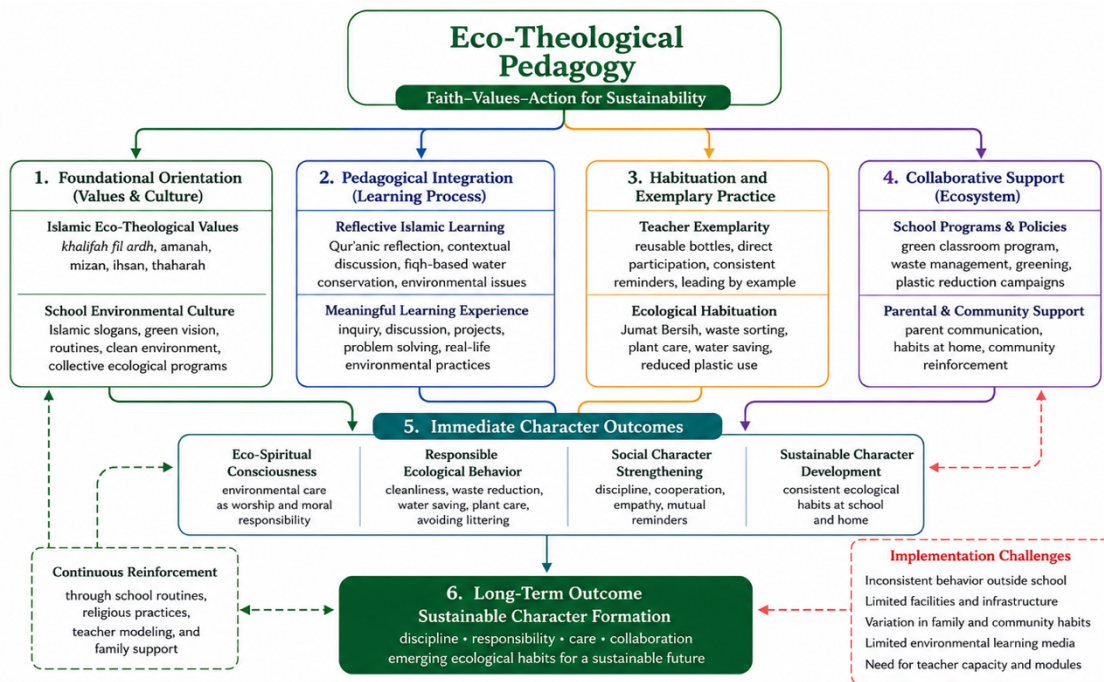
Eco-Theological Pedagogy

Faith–Values–Action for Sustainability

1. Foundational Orientation (Values & Culture)

Islamic Eco-Theological Values
khalifah fil ardh, amanah, mizan, ihsan, thaharah

School Environmental Culture
Islamic slogans, green vision, routines, clean environment, collective ecological programs

2. Pedagogical Integration (Learning Process)

Reflective Islamic Learning
Qur'anic reflection, contextual discussion, fiqh-based water conservation, environmental issues

Meaningful Learning Experience
inquiry, discussion, projects, problem solving, real-life environmental practices

3. Habituation and Exemplary Practice

Teacher Exemplarity
reusable bottles, direct participation, consistent reminders, leading by example

Ecological Habituation
Jumat Bersih, waste sorting, plant care, water saving, reduced plastic use

4. Collaborative Support (Ecosystem)

School Programs & Policies
green classroom program, waste management, greening, plastic reduction campaigns

Parental & Community Support
parent communication, habits at home, community reinforcement

5. Immediate Character Outcomes

Eco-Spiritual Consciousness
environmental care as worship and moral responsibility

Responsible Ecological Behavior
cleanliness, waste reduction, water saving, plant care, avoiding littering

Social Character Strengthening
discipline, cooperation, empathy, mutual reminders

Sustainable Character Development
consistent ecological habits at school and home

Continuous Reinforcement
through school routines, religious practices, teacher modeling, and family support

6. Long-Term Outcome
Sustainable Character Formation
discipline • responsibility • care • collaboration
emerging ecological habits for a sustainable future

Implementation Challenges
Inconsistent behavior outside school
Limited facilities and infrastructure
Variation in family and community habits
Limited environmental learning media
Need for teacher capacity and modules